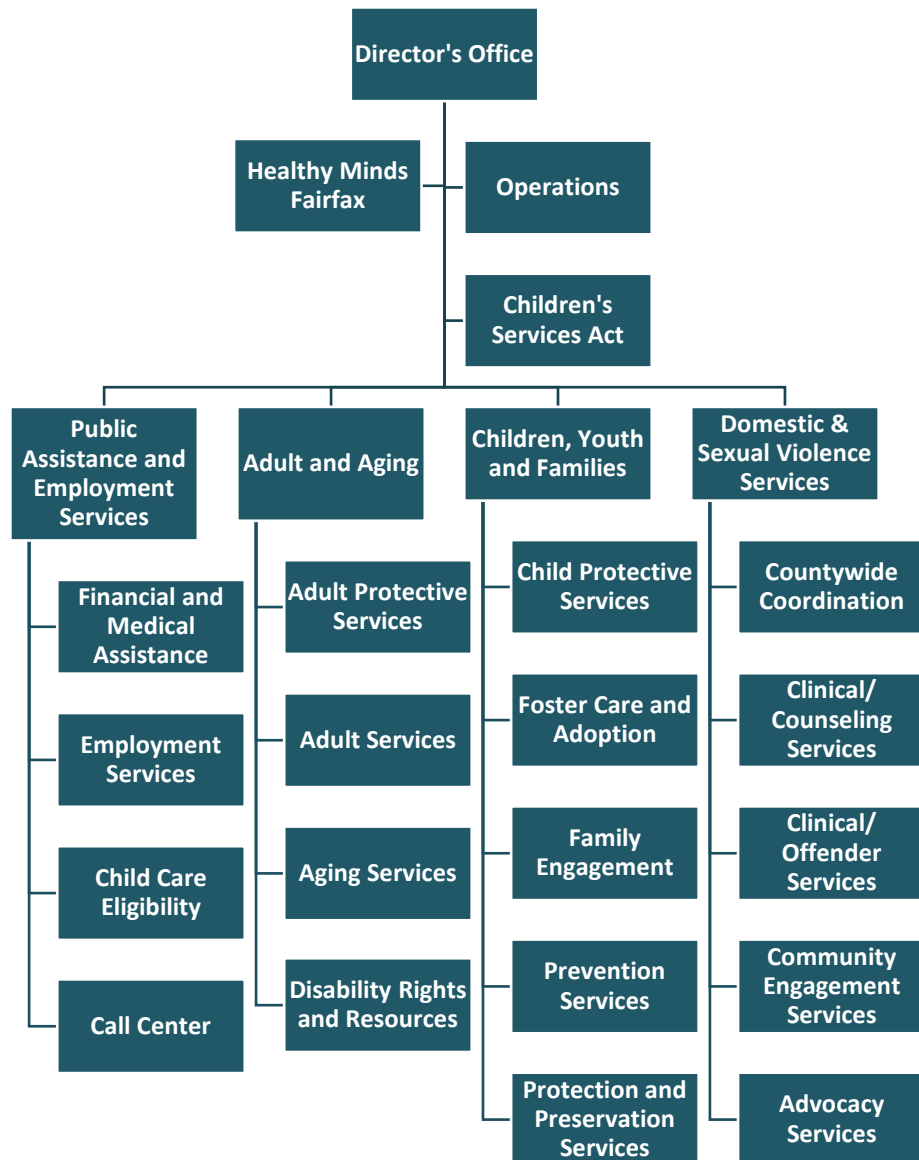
Director's Office

Healthy Minds Fairfax

Operations

Children's Services Act

Public Assistance and Employment Services

Financial and Medical Assistance

Employment Services

Child Care Eligibility

Call Center

Adult and Aging

Adult Protective Services

Adult Services

Aging Services

Disability Rights and Resources

Children, Youth and Families

Child Protective Services

Foster Care and Adoption

Family Engagement

Prevention Services

Protection and Preservation Services

Domestic & Sexual Violence Services

Countywide Coordination

Clinical/ Counseling Services

Clinical/ Offender Services

Community Engagement Services

Advocacy Services